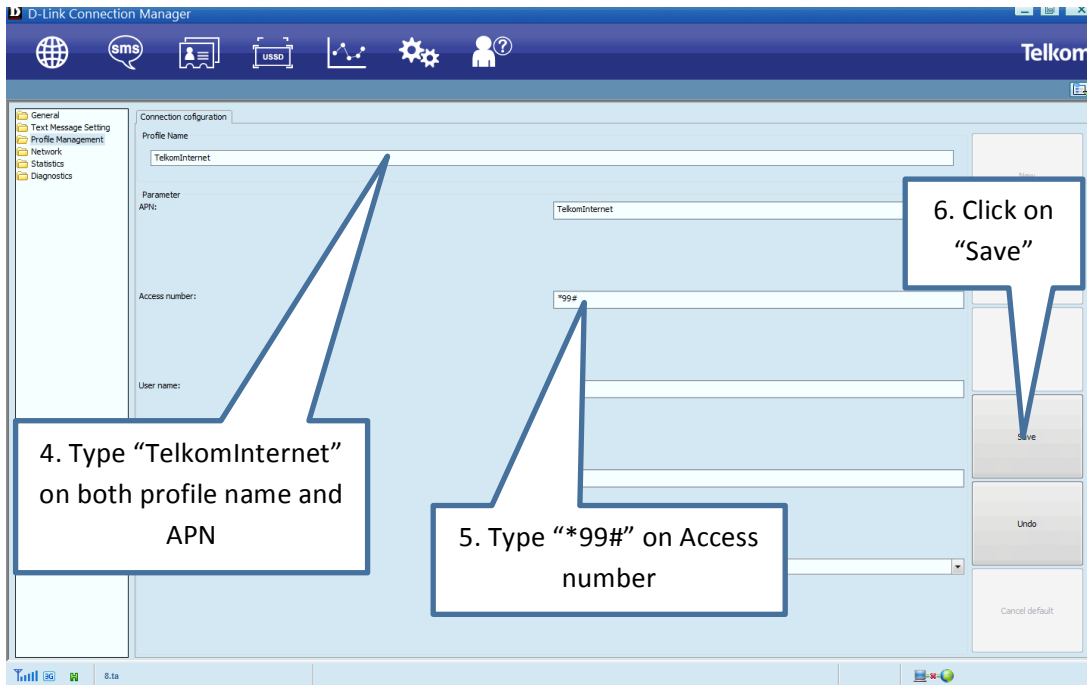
D-Link Connection Manager

sms

USSD

Telkom

General
Text Message Setting
Profile Management
Network
Statistics
Diagnostics

Connection cofiguration

Profile Name

TelkomInternet

Parameter

APN:

TelkomInternet

Access number:

*99#

User name:

New

6. Click on "Save"

Save

Undo

Cancel default

4. Type "TelkomInternet" on both profile name and APN

5. Type "*99#" on Access number

3G

8.ta